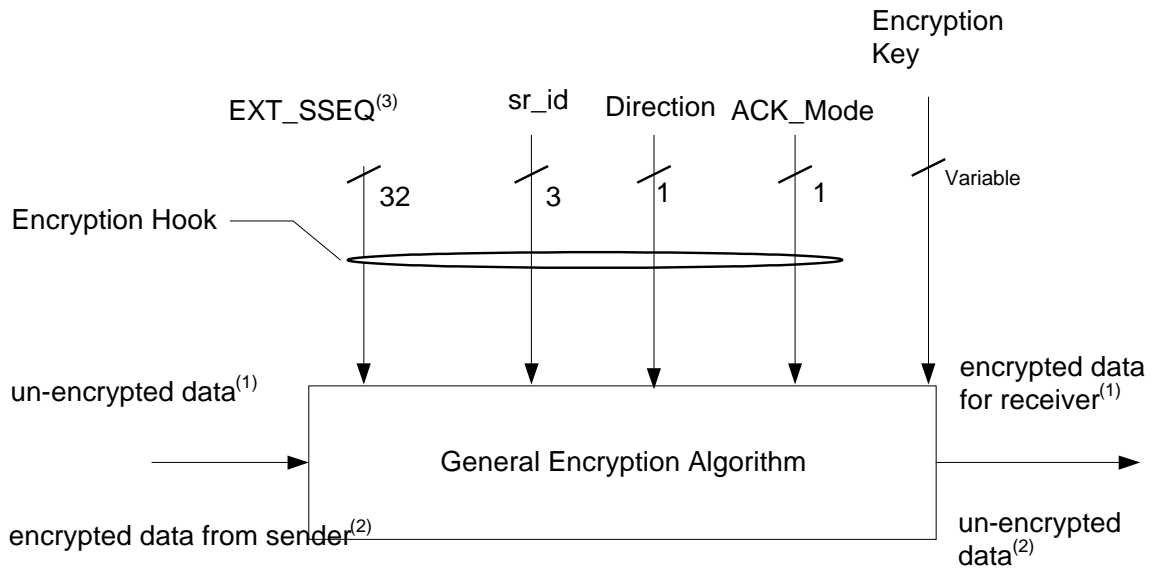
Encryption Key

EXT_SSEQ$^{(3)}$

sr_id

Direction

ACK_Mode

32

3

1

1

Variable

Encryption Hook

un-encrypted data$^{(1)}$

encrypted data for receiver$^{(1)}$

General Encryption Algorithm

encrypted data from sender$^{(2)}$

un-encrypted data$^{(2)}$